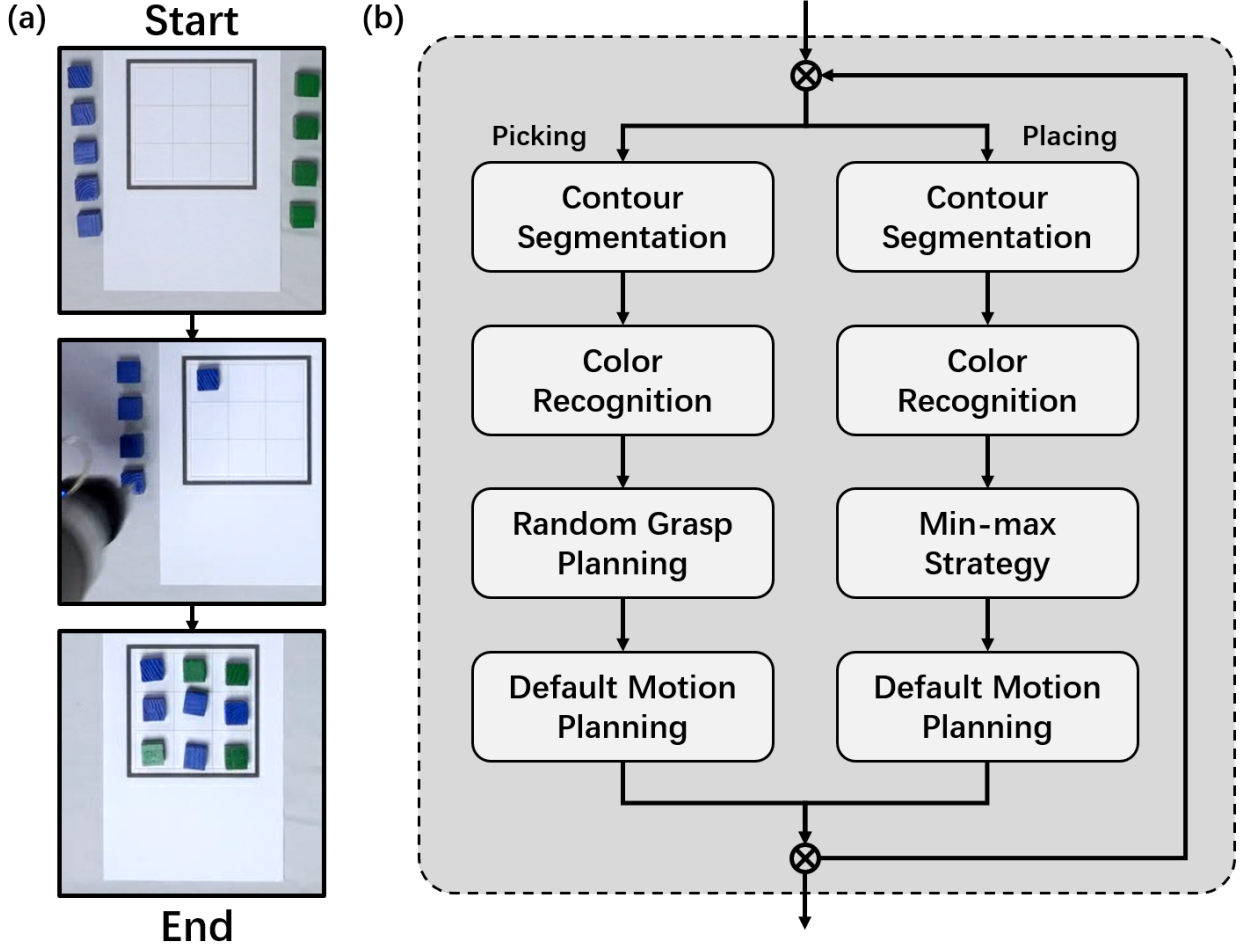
(a)
Start

End

(b)
Picking
Placing

Contour Segmentation
Color Recognition
Random Grasp Planning
Default Motion Planning

Contour Segmentation
Color Recognition
Min-max Strategy
Default Motion Planning